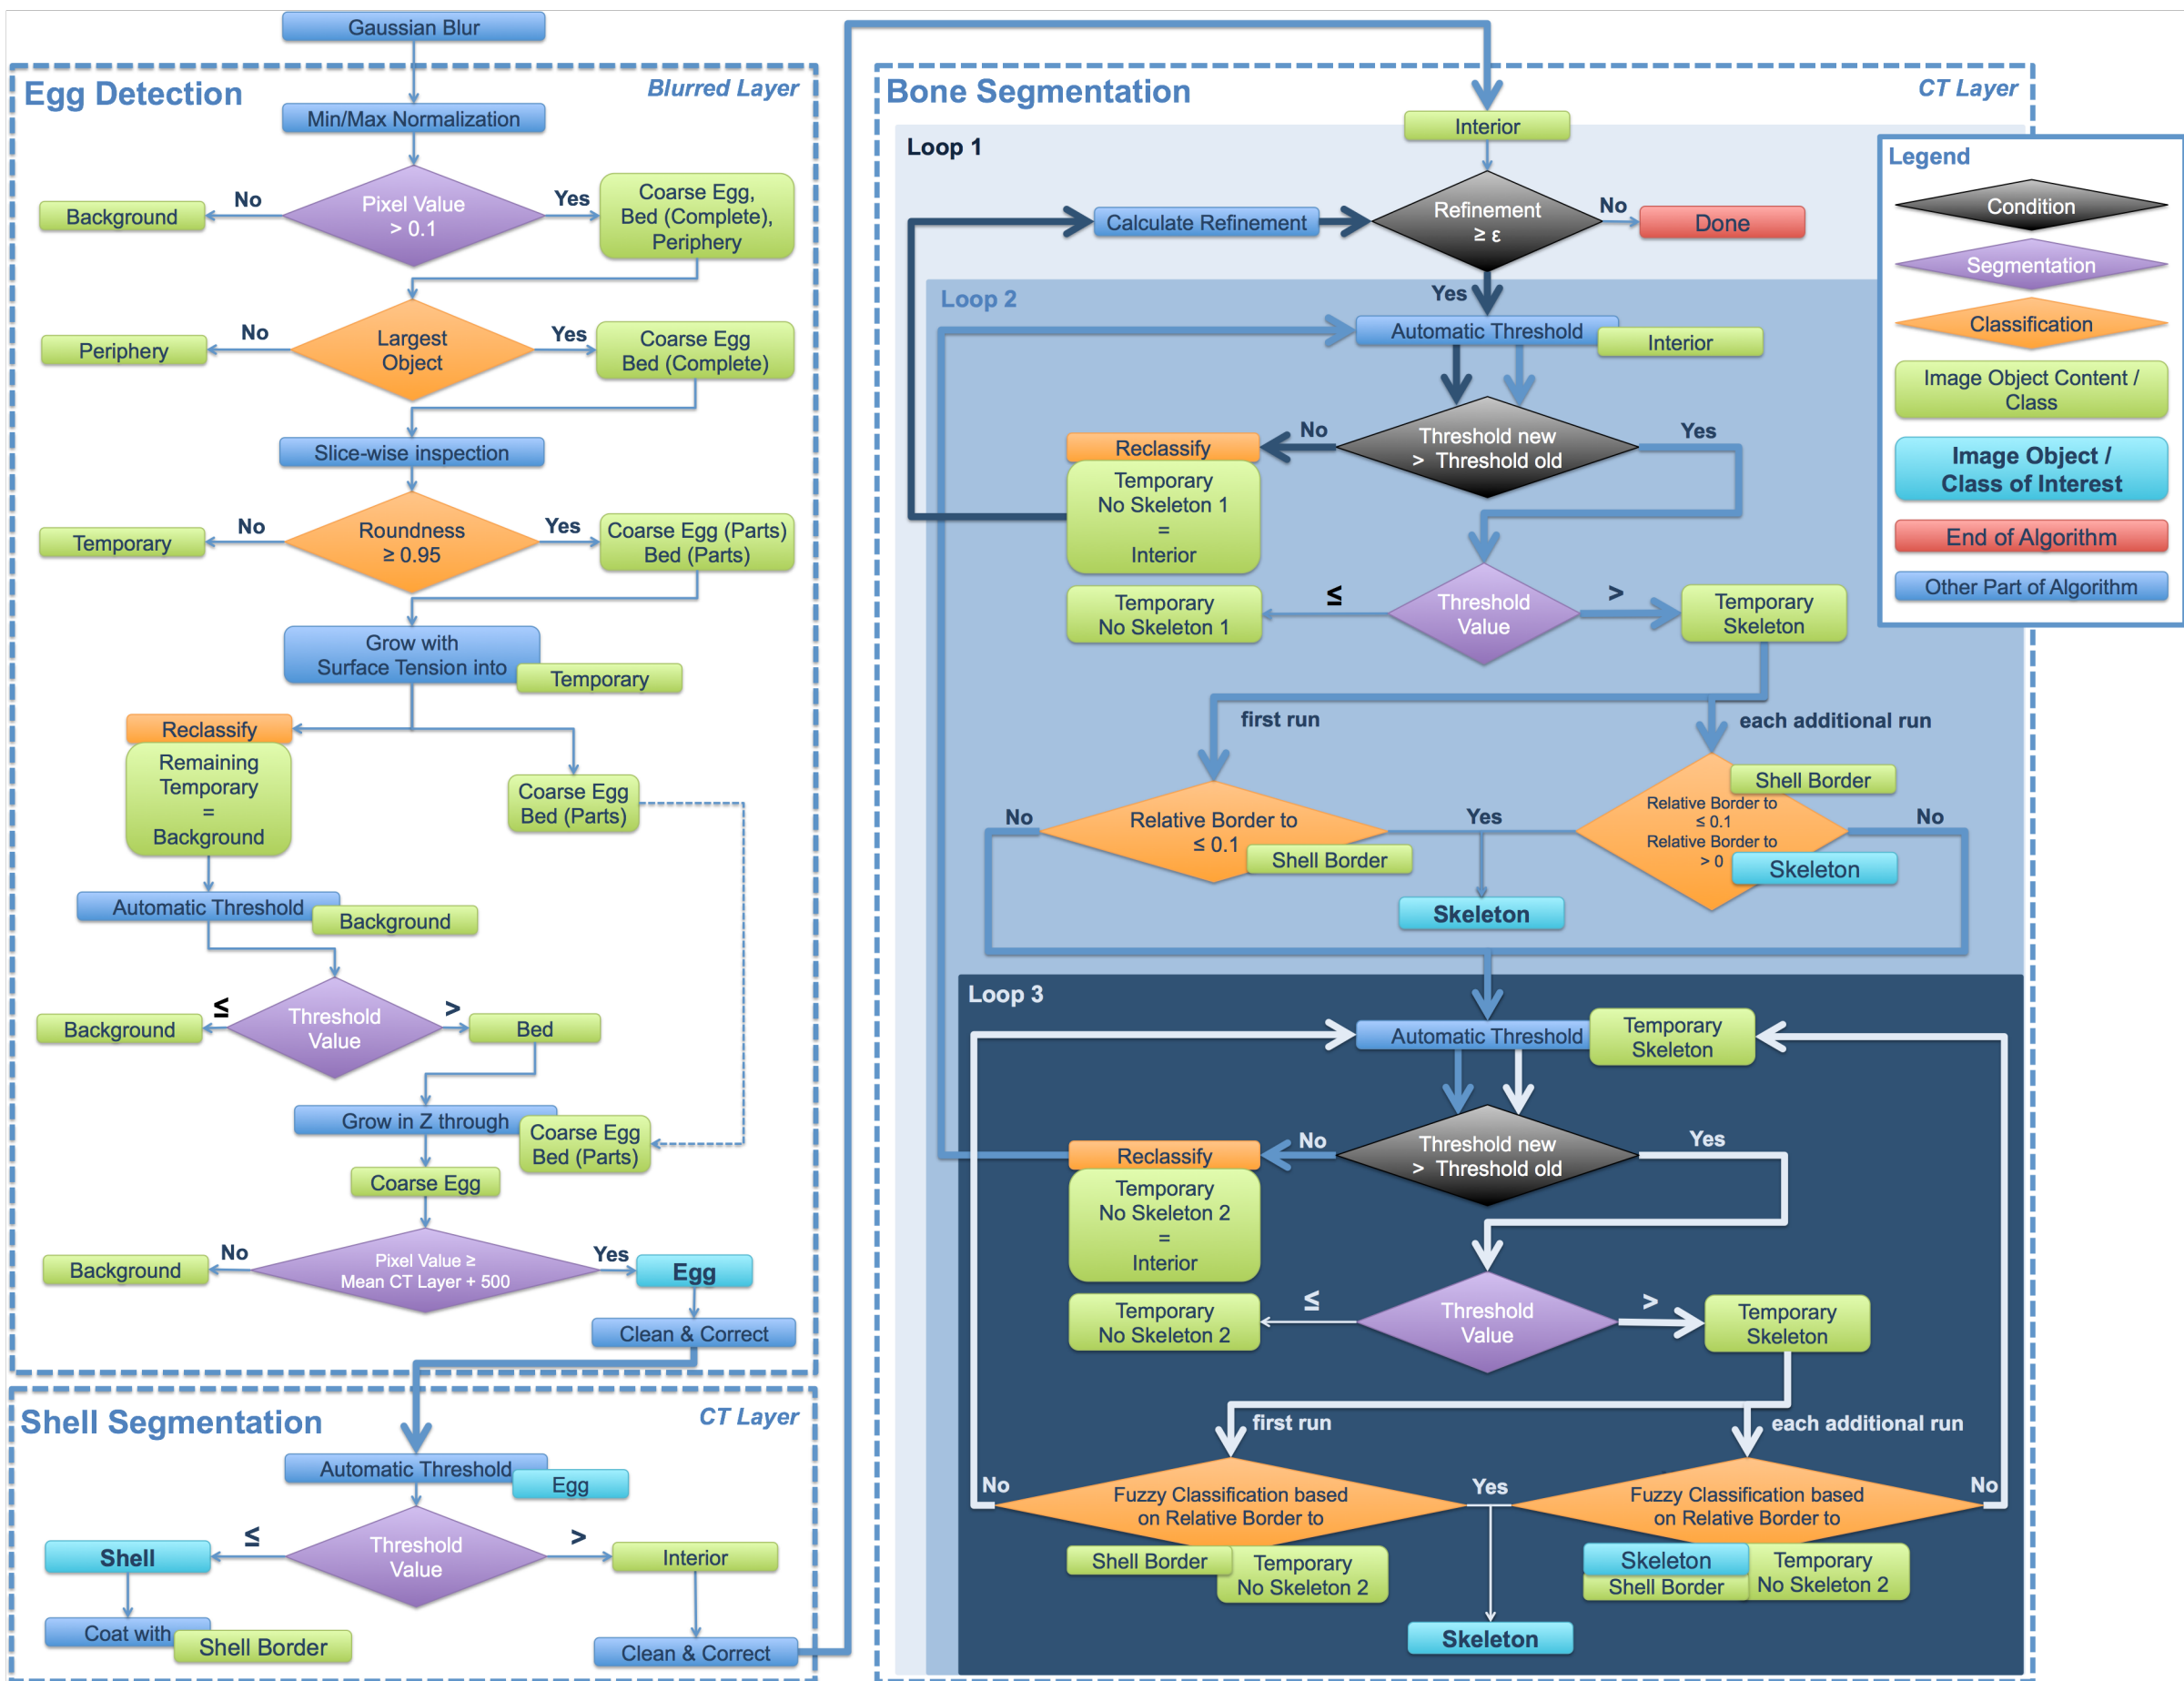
Gaussian Blur

Egg Detection

Blurred Layer

Min/Max Normalization

Background
No
Pixel Value > 0.1
Yes
Coarse Egg, Bed (Complete), Periphery

Periphery
No
Largest Object
Yes
Coarse Egg Bed (Complete)

Slice-wise inspection

Temporary
No
Roundness ≥ 0.95
Yes
Coarse Egg (Parts) Bed (Parts)

Grow with Surface Tension into
Temporary

Reclassify
Remaining Temporary = Background

Coarse Egg Bed (Parts)

Automatic Threshold
Background

Background
≤
Threshold Value
>
Bed

Grow in Z through
Coarse Egg Bed (Parts)
Coarse Egg

Background
No
Pixel Value ≥ Mean CT Layer + 500
Yes
Egg

Clean & Correct

Shell Segmentation

CT Layer

Automatic Threshold
Egg

Shell
≤
Threshold Value
>
Interior

Coat with
Shell Border

Clean & Correct

Bone Segmentation

CT Layer

Interior

Loop 1

Calculate Refinement
Refinement ≥ ε
No
Done
Yes

Loop 2

Automatic Threshold
Interior

Reclassify
No
Threshold new > Threshold old
Yes
Temporary No Skeleton 1 = Interior

Temporary No Skeleton 1
≤
Threshold Value
>
Temporary Skeleton

first run
each additional run

Shell Border
Relative Border to ≤ 0.1 Relative Border to > 0
Skeleton

No
Relative Border to ≤ 0.1
Shell Border
Yes
No

Skeleton

Loop 3

Automatic Threshold
Temporary Skeleton

Reclassify
No
Threshold new > Threshold old
Yes
Temporary No Skeleton 2 = Interior

Temporary No Skeleton 2
≤
Threshold Value
>
Temporary Skeleton

first run
each additional run

No
Fuzzy Classification based on Relative Border to
Shell Border
Temporary No Skeleton 2
Yes
Fuzzy Classification based on Relative Border to
Skeleton
Shell Border
Temporary No Skeleton 2
No

Skeleton

Legend
Condition
Segmentation
Classification
Image Object Content / Class
Image Object / Class of Interest
End of Algorithm
Other Part of Algorithm